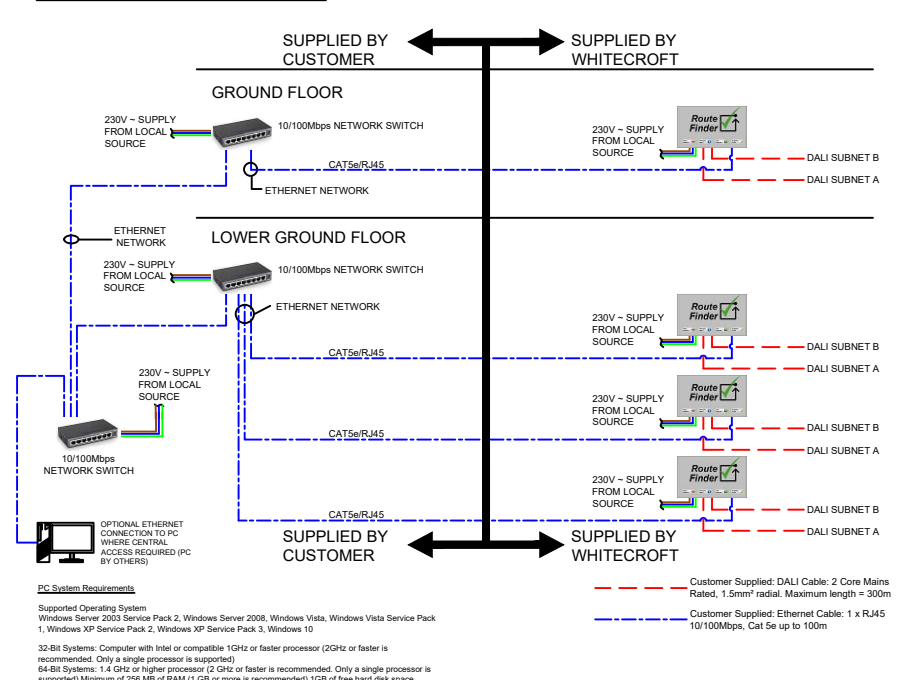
SUPPLIED BY CUSTOMER

SUPPLIED BY WHITECROFT

GROUND FLOOR

230V ~ SUPPLY FROM LOCAL SOURCE

10/100Mbps NETWORK SWITCH

ETHERNET NETWORK

CAT5e/RJ45

230V ~ SUPPLY FROM LOCAL SOURCE

Route Finder

DALI SUBNET B

DALI SUBNET A

ETHERNET NETWORK

LOWER GROUND FLOOR

230V ~ SUPPLY FROM LOCAL SOURCE

10/100Mbps NETWORK SWITCH

ETHERNET NETWORK

230V ~ SUPPLY FROM LOCAL SOURCE

Route Finder

CAT5e/RJ45

DALI SUBNET B

DALI SUBNET A

230V ~ SUPPLY FROM LOCAL SOURCE

230V ~ SUPPLY FROM LOCAL SOURCE

Route Finder

CAT5e/RJ45

DALI SUBNET B

DALI SUBNET A

10/100Mbps NETWORK SWITCH

230V ~ SUPPLY FROM LOCAL SOURCE

Route Finder

CAT5e/RJ45

DALI SUBNET B

DALI SUBNET A

OPTIONAL ETHERNET CONNECTION TO PC WHERE CENTRAL ACCESS REQUIRED (PC BY OTHERS)

SUPPLIED BY CUSTOMER

SUPPLIED BY WHITECROFT

Customer Supplied: DALI Cable: 2 Core Mains Rated, 1.5mm² radial. Maximum length = 300m

Customer Supplied: Ethernet Cable: 1 x RJ45 10/100Mbps, Cat 5e up to 100m

PC System Requirements

Supported Operating System
Windows Server 2003 Service Pack 2, Windows Server 2008, Windows Vista, Windows Vista Service Pack 1, Windows XP Service Pack 2, Windows XP Service Pack 3, Windows 10

32-Bit Systems: Computer with Intel or compatible 1GHz or faster processor (2GHz or faster is recommended. Only a single processor is supported)
64-Bit Systems: 1.4 GHz or higher processor (2 GHz or faster is recommended. Only a single processor is supported) Minimum of 256 MB of RAM (1 GB or more is recommended) 1GB of free hard disk space